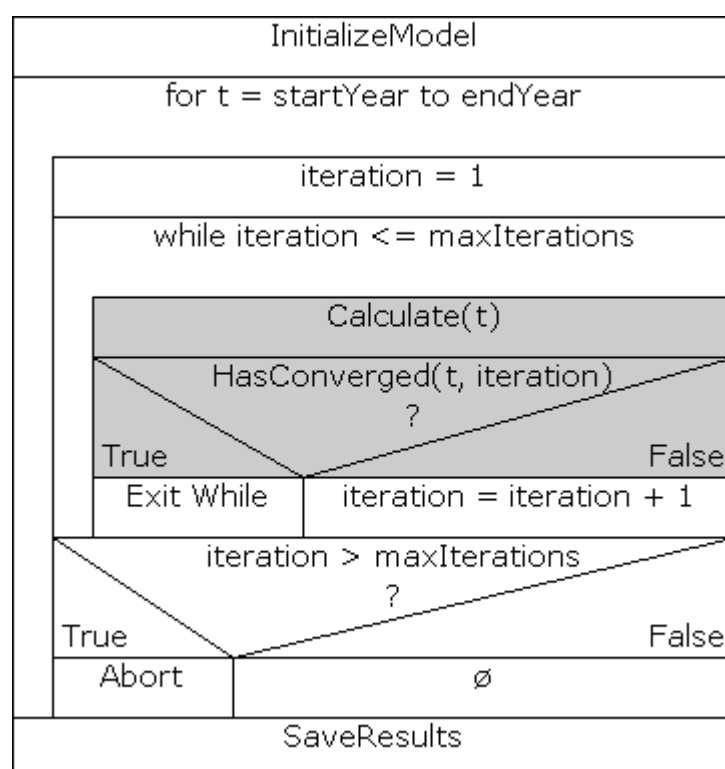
InitializeModel

for t = startYear to endYear

iteration = 1

while iteration <= maxIterations

Calculate(t)

HasConverged(t, iteration) ?

True

False

Exit While

iteration = iteration + 1

iteration > maxIterations ?

True

False

Abort

ø

SaveResults